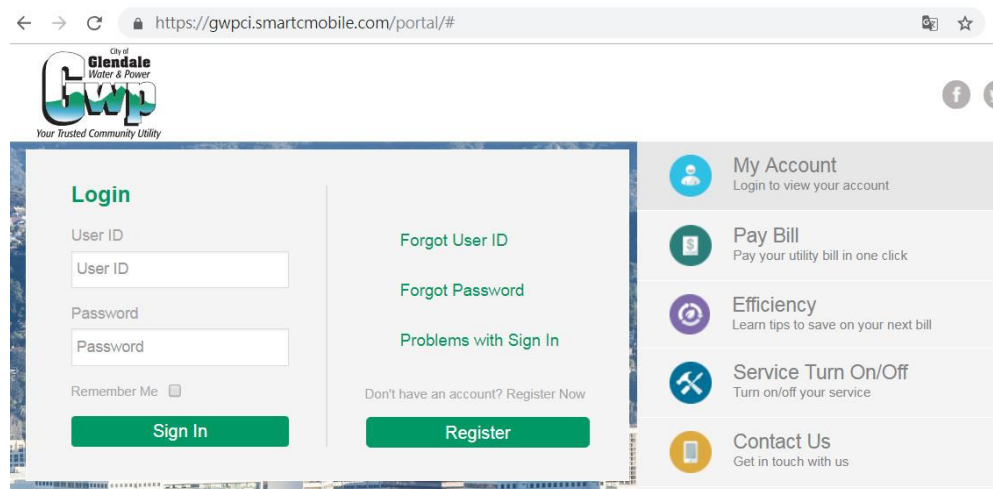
https://gwpci.smartcmobile.com/portal/#

City of Glendale Water & Power
GWP
Your Trusted Community Utility

Login

User ID
User ID

Password
Password

Remember Me

Sign In

Forgot User ID

Forgot Password

Problems with Sign In

Don't have an account? Register Now

Register

My Account
Login to view your account

Pay Bill
Pay your utility bill in one click

Efficiency
Learn tips to save on your next bill

Service Turn On/Off
Turn on/off your service

Contact Us
Get in touch with us